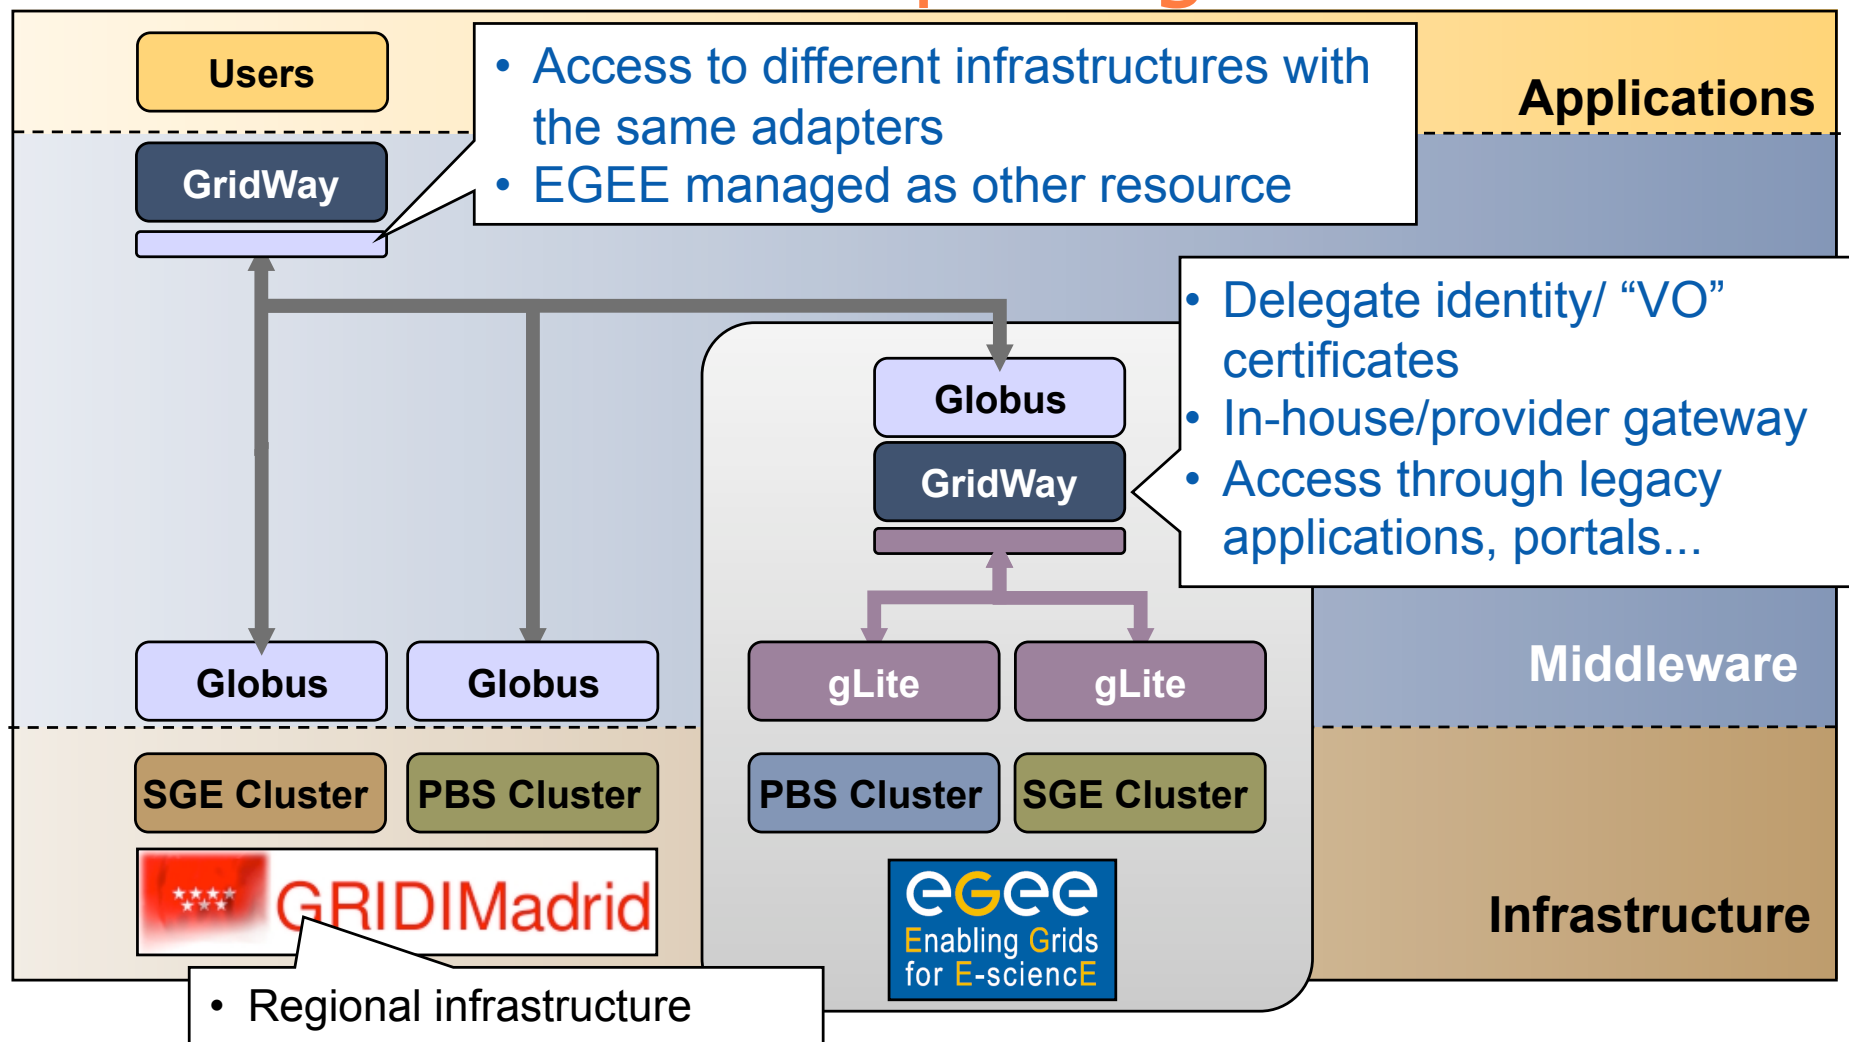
Users

Applications

• Access to different infrastructures with the same adapters
• EGEE managed as other resource

GridWay

• Delegate identity/ “VO” certificates
• In-house/provider gateway
• Access through legacy applications, portals...

Globus

GridWay

gLite

gLite

Globus

Globus

Middleware

SGE Cluster

PBS Cluster

PBS Cluster

SGE Cluster

GRIDIMadrid

egee
Enabling Grids for E-sciencE

Infrastructure

• Regional infrastructure